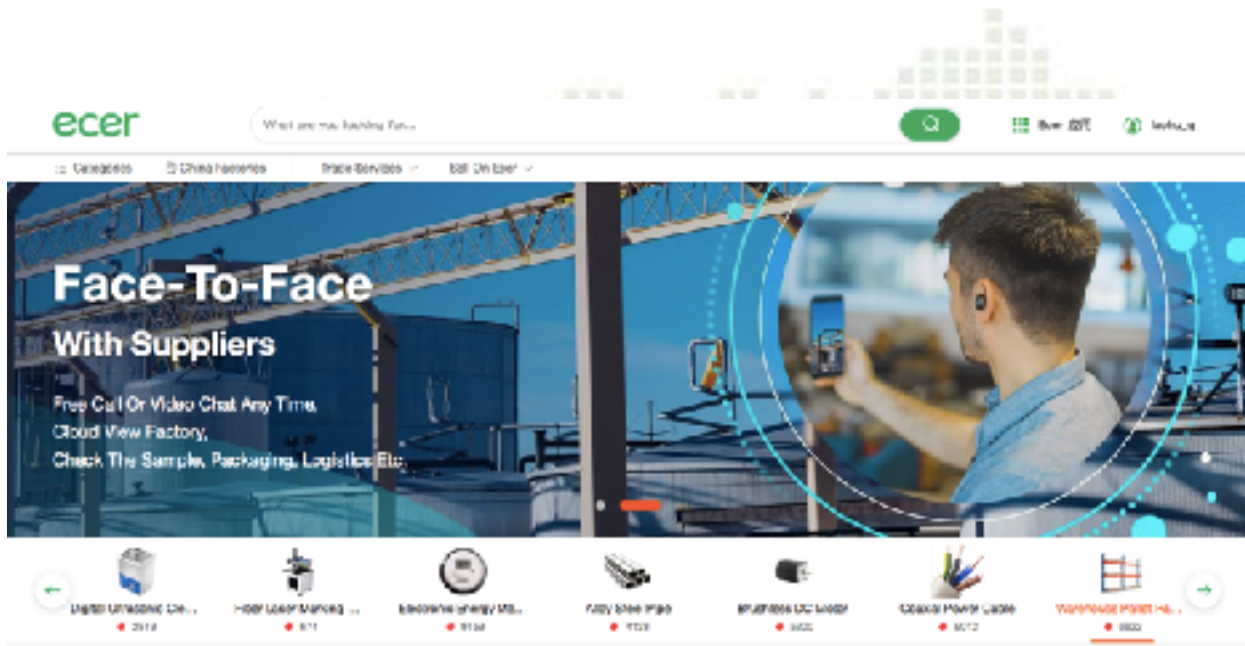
ecer

What are you looking for...

Buyer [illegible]

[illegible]

Categories

China Factories

Trade Services

Sell On Ecer

Face-To-Face

With Suppliers

Free Call Or Video Chat Any Time,

Cloud View Factory,

Check The Sample, Packaging, Logistics Etc.

Digital Ultrasonic Cle...

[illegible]

Fiber Laser Marking ...

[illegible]

Electronic Energy M...

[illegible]

Alloy Steel Pipe

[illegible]

Brushless DC Motor

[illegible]

Coaxial Power Cable

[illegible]

Warehouse Pallet Ra...

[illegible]